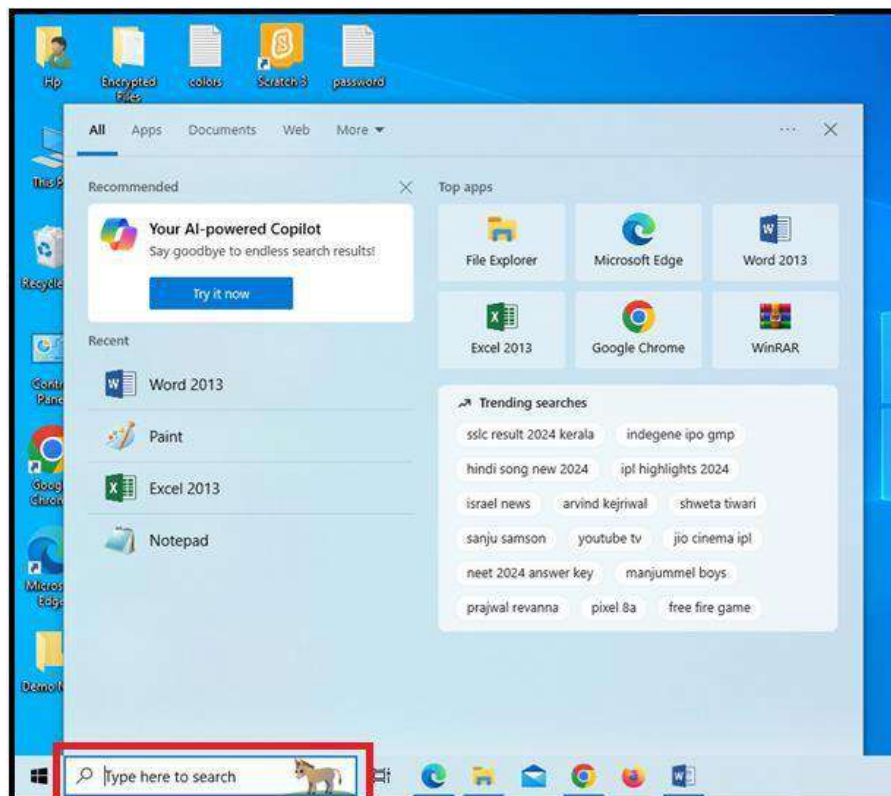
Hp
Encrypted Files
colors
Scratch 3
password
This P
Recycle
Contr Pane
Goog Chron
Micros Edge
Demo N

All
Apps
Documents
Web
More
...
Recommended
Your AI-powered Copilot
Say goodbye to endless search results!
Try it now
Recent
Word 2013
Paint
Excel 2013
Notepad
Top apps
File Explorer
Microsoft Edge
Word 2013
Excel 2013
Google Chrome
WinRAR
Trending searches
sslc result 2024 kerala
indegene ipo gmp
hindi song new 2024
ipl highlights 2024
israel news
arvind kejriwal
shweta tiwari
sanju samson
youtube tv
jio cinema ipl
neet 2024 answer key
manjummel boys
prajwal revanna
pixel 8a
free fire game
Type here to search